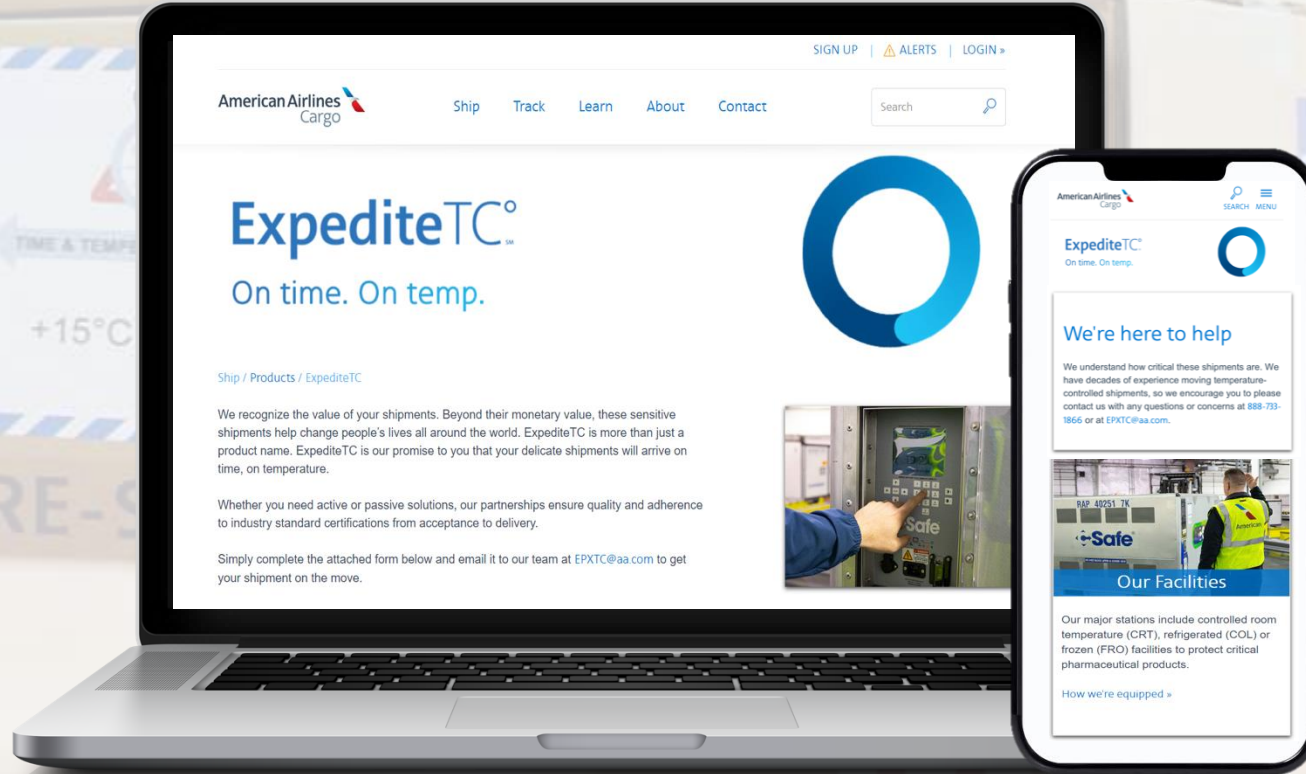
TIME & TEMPE

+15°C

RE-S

SIGN UP | ALERTS | LOGIN »

American Airlines Cargo

Ship Track Learn About Contact

Search

ExpediteTC℠

On time. On temp.

Ship / Products / ExpediteTC

We recognize the value of your shipments. Beyond their monetary value, these sensitive shipments help change people's lives all around the world. ExpediteTC is more than just a product name. ExpediteTC is our promise to you that your delicate shipments will arrive on time, on temperature.

Whether you need active or passive solutions, our partnerships ensure quality and adherence to industry standard certifications from acceptance to delivery.

Simply complete the attached form below and email it to our team at EPXTC@aa.com to get your shipment on the move.

Safe

American Airlines Cargo

SEARCH MENU

ExpediteTC℠

On time. On temp.

We're here to help

We understand how critical these shipments are. We have decades of experience moving temperature-controlled shipments, so we encourage you to please contact us with any questions or concerns at 888-733-1866 or at EPXTC@aa.com.

RAP 40251 7K

Safe

Our Facilities

Our major stations include controlled room temperature (CRT), refrigerated (COL) or frozen (FRO) facilities to protect critical pharmaceutical products.

How we're equipped »